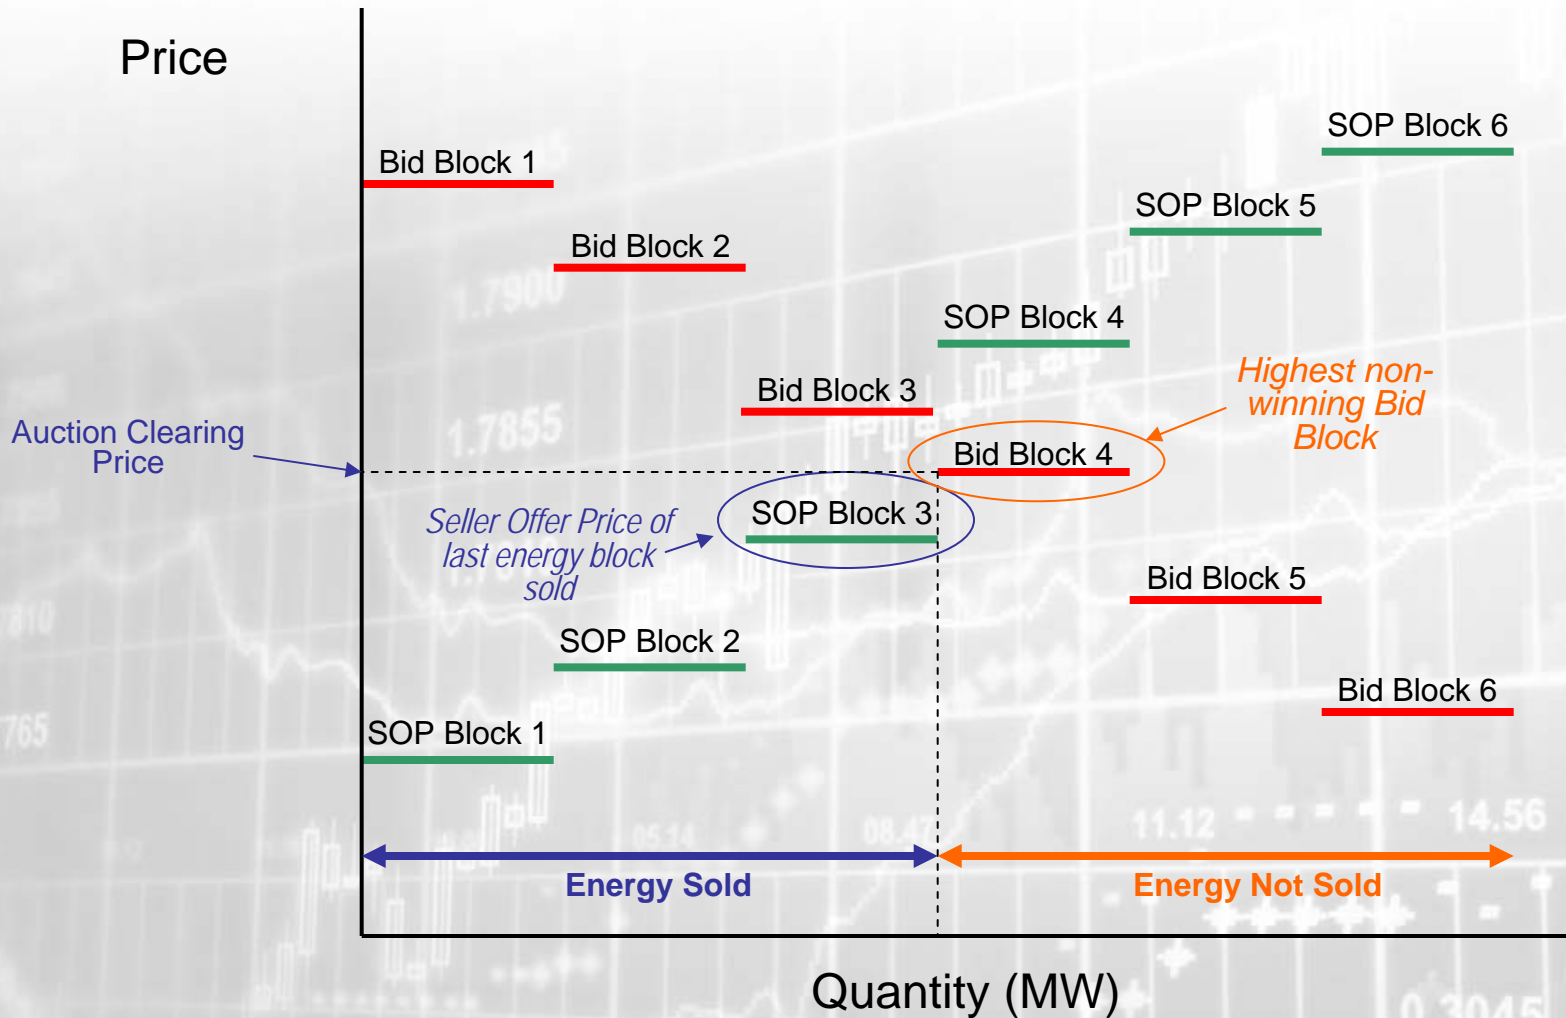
Price

Bid Block 1

Bid Block 2

SOP Block 6

SOP Block 5

SOP Block 4

Bid Block 3

Highest non-winning Bid Block

Auction Clearing Price

Bid Block 4

Seller Offer Price of last energy block sold

SOP Block 3

Bid Block 5

SOP Block 2

Bid Block 6

SOP Block 1

Energy Sold

Energy Not Sold

Quantity (MW)